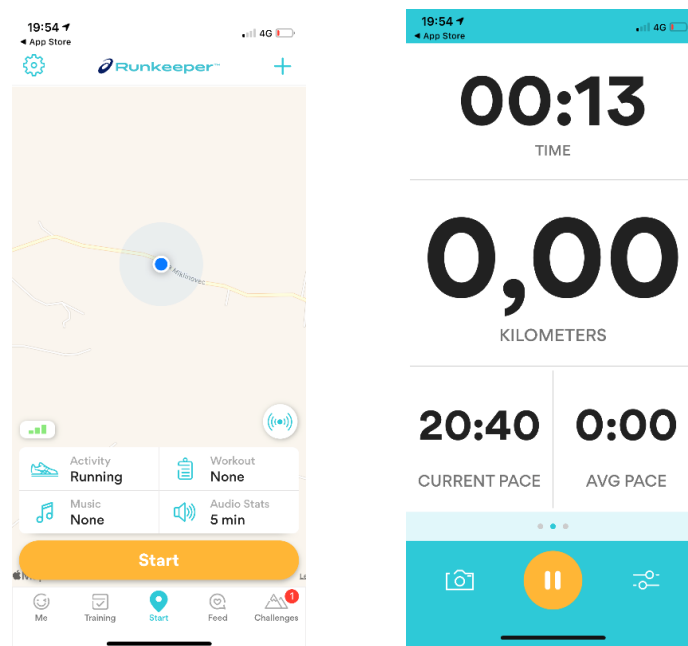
19:54
◂ App Store
4G

Runkeeper

Activity
Running

Workout
None

Music
None

Audio Stats
5 min

Start

Me
Training
Start
Feed
1
Challenges

19:54
◂ App Store
4G

00:13
TIME

0,00
KILOMETERS

20:40
CURRENT PACE

0:00
AVG PACE